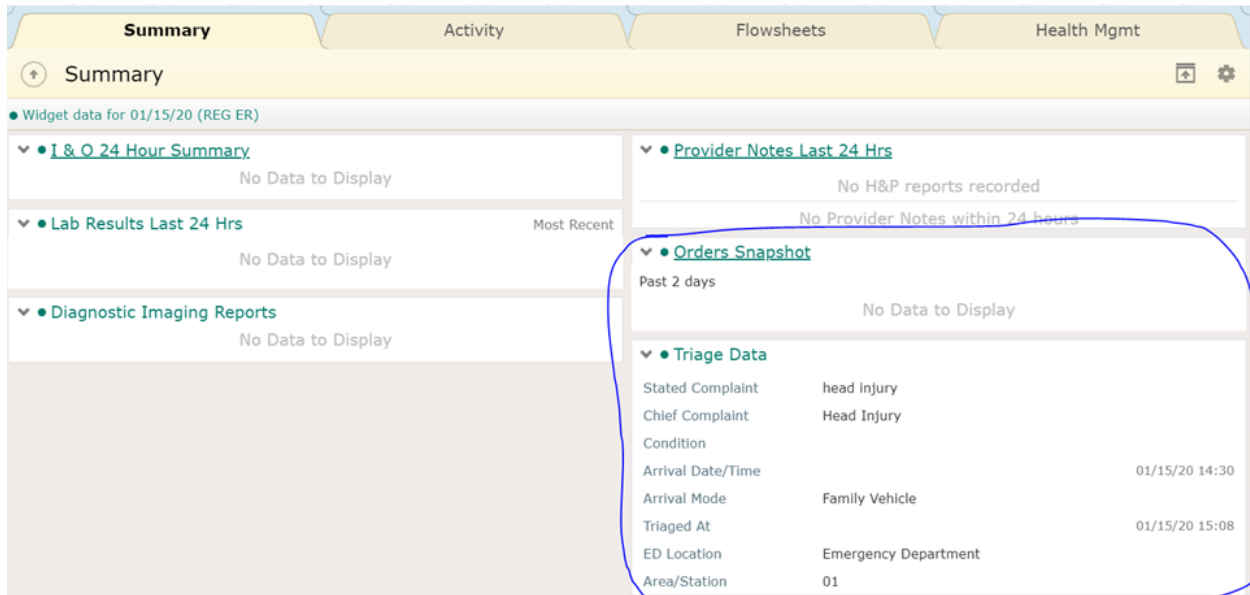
Summary | Activity | Flowsheets | Health Mgmt

Summary

Widget data for 01/15/20 (REG ER)

I & O 24 Hour Summary
No Data to Display

Lab Results Last 24 Hrs
Most Recent
No Data to Display

Diagnostic Imaging Reports
No Data to Display

Provider Notes Last 24 Hrs
No H&P reports recorded
No Provider Notes within 24 hours

Orders Snapshot
Past 2 days
No Data to Display

Triage Data

| | | |
|---|---|---|
| Stated Complaint | head injury | |
| Chief Complaint | Head Injury | |
| Condition | | |
| Arrival Date/Time | | 01/15/20 14:30 |
| Arrival Mode | Family Vehicle | |
| Triaged At | | 01/15/20 15:08 |
| ED Location | Emergency Department | |
| Area/Station | 01 | |